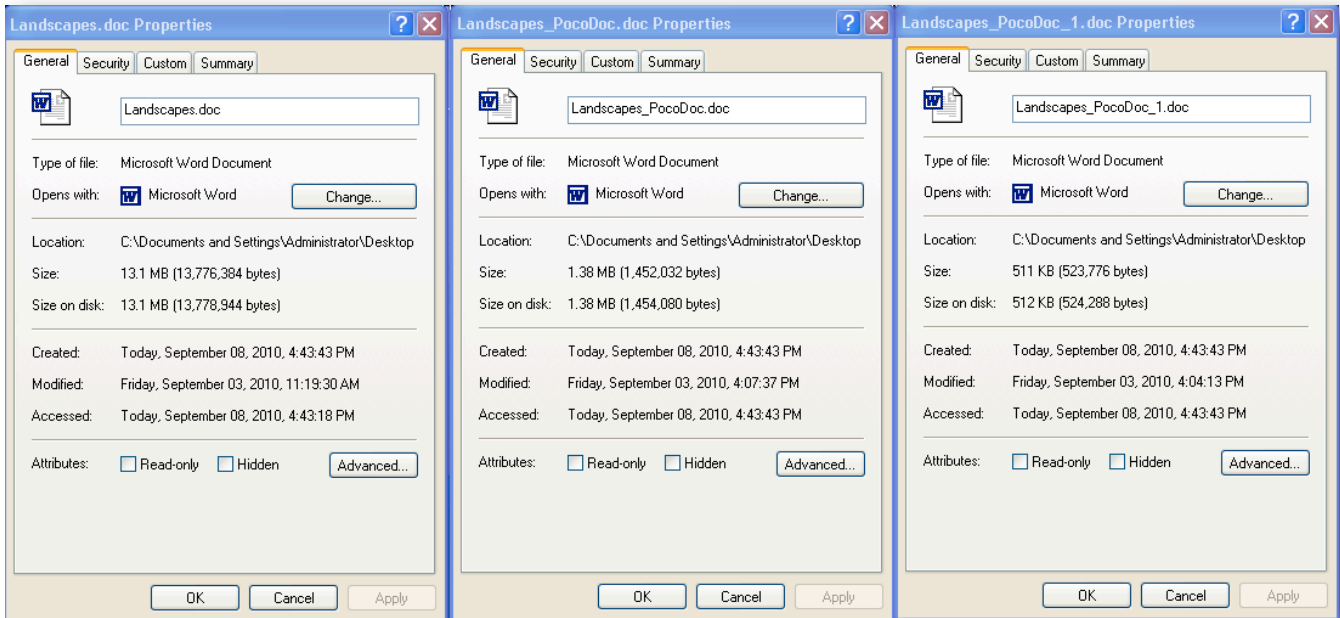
Landscapes.doc Properties

General | Security | Custom | Summary

Landscapes.doc

Type of file: Microsoft Word Document
Opens with: Microsoft Word Change...

Location: C:\Documents and Settings\Administrator\Desktop
Size: 13.1 MB (13,776,384 bytes)
Size on disk: 13.1 MB (13,778,944 bytes)

Created: Today, September 08, 2010, 4:43:43 PM
Modified: Friday, September 03, 2010, 11:19:30 AM
Accessed: Today, September 08, 2010, 4:43:18 PM

Attributes: Read-only Hidden Advanced...

OK Cancel Apply

Landscapes_PocoDoc.doc Properties

General | Security | Custom | Summary

Landscapes_PocoDoc.doc

Type of file: Microsoft Word Document
Opens with: Microsoft Word Change...

Location: C:\Documents and Settings\Administrator\Desktop
Size: 1.38 MB (1,452,032 bytes)
Size on disk: 1.38 MB (1,454,080 bytes)

Created: Today, September 08, 2010, 4:43:43 PM
Modified: Friday, September 03, 2010, 4:07:37 PM
Accessed: Today, September 08, 2010, 4:43:43 PM

Attributes: Read-only Hidden Advanced...

OK Cancel Apply

Landscapes_PocoDoc_1.doc Properties

General | Security | Custom | Summary

Landscapes_PocoDoc_1.doc

Type of file: Microsoft Word Document
Opens with: Microsoft Word Change...

Location: C:\Documents and Settings\Administrator\Desktop
Size: 511 KB (523,776 bytes)
Size on disk: 512 KB (524,288 bytes)

Created: Today, September 08, 2010, 4:43:43 PM
Modified: Friday, September 03, 2010, 4:04:13 PM
Accessed: Today, September 08, 2010, 4:43:43 PM

Attributes: Read-only Hidden Advanced...

OK Cancel Apply